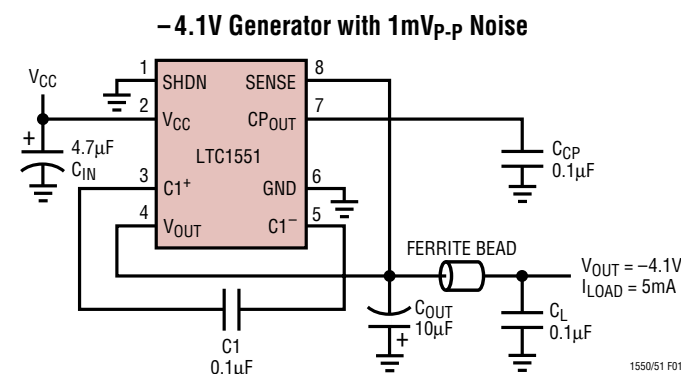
–4.1V Generator with 1mV$_{P-P}$ Noise

V$_{CC}$

1 SHDN

2 V$_{CC}$

3 C1$^+$

4 V$_{OUT}$

SENSE 8

CP$_{OUT}$ 7

LTC1551

GND 6

C1$^-$ 5

+

4.7μF

C$_{IN}$

C$_{CP}$
0.1μF

FERRITE BEAD

V$_{OUT}$ = –4.1V
I$_{LOAD}$ = 5mA

C$_{OUT}$
10μF

+

C$_L$
0.1μF

C1
0.1μF

1550/51 F01